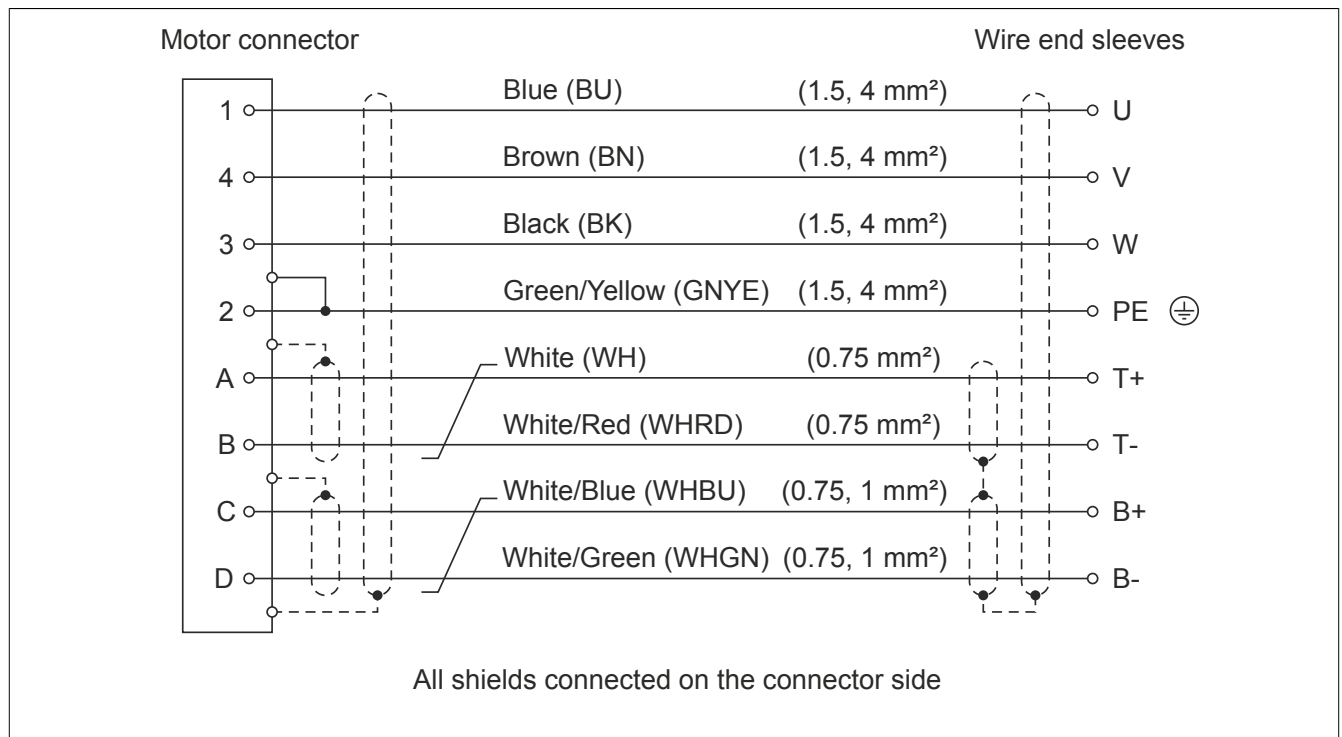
Motor connector

Wire end sleeves

1 Blue (BU) (1.5, 4 mm²) U

4 Brown (BN) (1.5, 4 mm²) V

3 Black (BK) (1.5, 4 mm²) W

2 Green/Yellow (GNYE) (1.5, 4 mm²) PE

A White (WH) (0.75 mm²) T+

B White/Red (WHRD) (0.75 mm²) T-

C White/Blue (WHBU) (0.75, 1 mm²) B+

D White/Green (WHGN) (0.75, 1 mm²) B-

All shields connected on the connector side